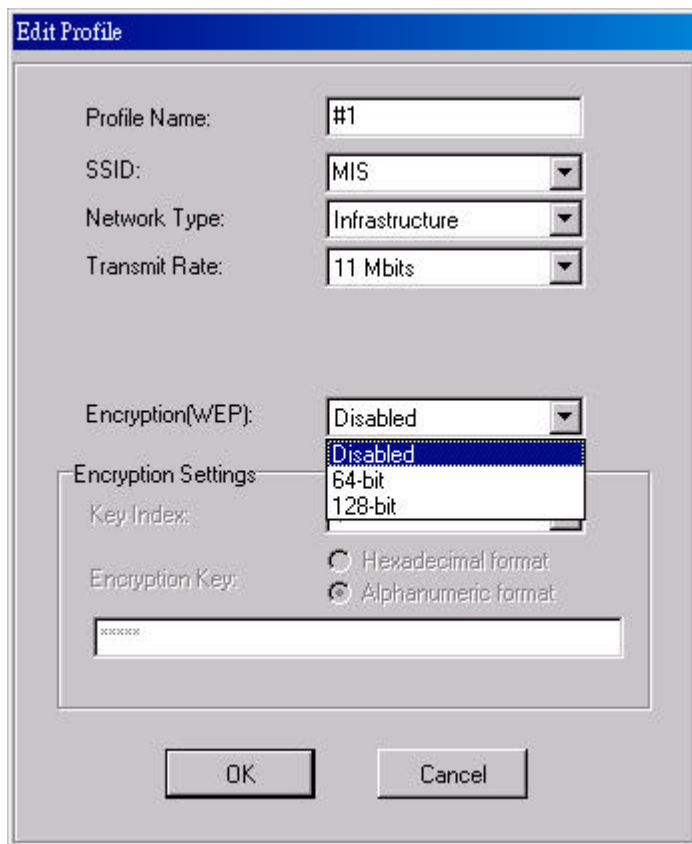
Edit Profile

Profile Name: #1

SSID: MIS

Network Type: Infrastructure

Transmit Rate: 11 Mbits

Encryption(WEP): Disabled

Disabled
64-bit
128-bit

Encryption Settings

Key Index:

Encryption Key:
Hexadecimal format
Alphanumeric format

*****

OK

Cancel